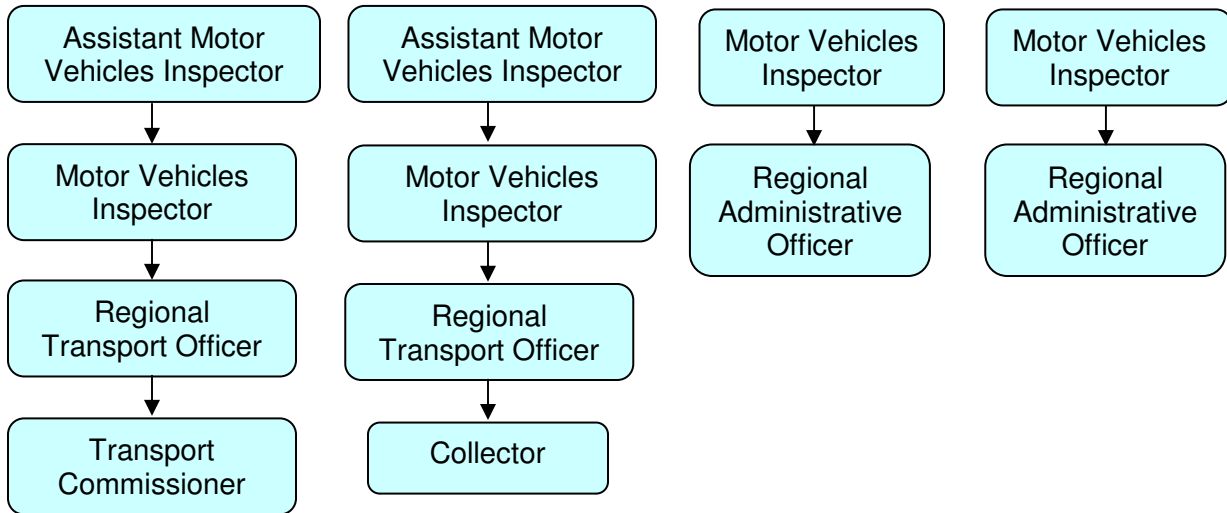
Assistant Motor Vehicles Inspector

Motor Vehicles Inspector

Regional Transport Officer

Transport Commissioner

Assistant Motor Vehicles Inspector

Motor Vehicles Inspector

Regional Transport Officer

Collector

Motor Vehicles Inspector

Regional Administrative Officer

Motor Vehicles Inspector

Regional Administrative Officer